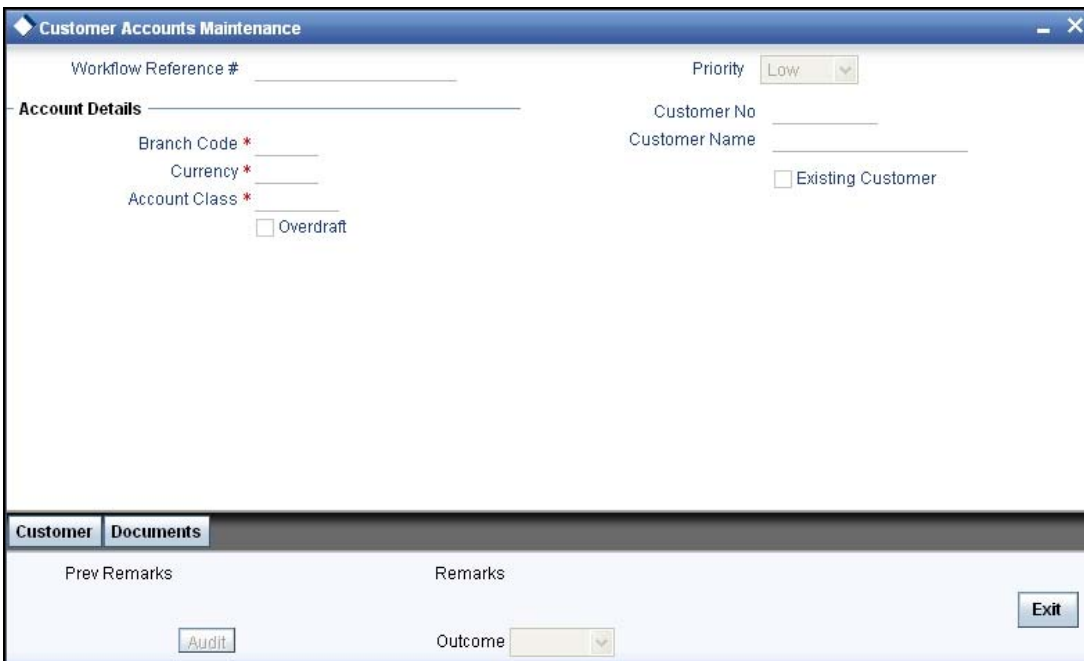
Customer Accounts Maintenance

Workflow Reference #

Priority Low

Account Details

Customer No

Customer Name

Branch Code *

Currency *

Account Class *

Existing Customer

Overdraft

Customer Documents

Prev Remarks

Remarks

Exit

Audit

Outcome